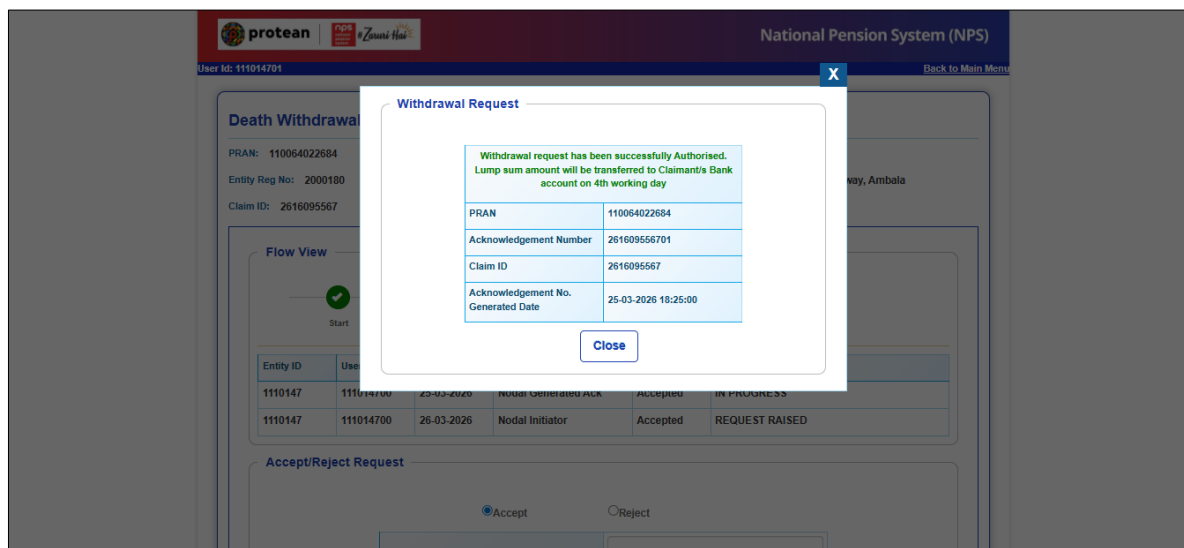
protean | NPS #Zaruri Hai

National Pension System (NPS)

User Id: 111014701

Back to Main Menu

Death Withdrawal

PRAN: 110064022684

Entity Reg No: 2000180

way, Ambala

Claim ID: 2616095567

Flow View

Start

| Entity ID | Use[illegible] | | | | |
|---|---|---|---|---|---|
| 1110147 | 111014700 | 25-03-2026 | Nodal Generated Ack | Accepted | IN PROGRESS |
| 1110147 | 111014700 | 26-03-2026 | Nodal Initiator | Accepted | REQUEST RAISED |

Accept/Reject Request

Accept Reject

X

Withdrawal Request

Withdrawal request has been successfully Authorised. Lump sum amount will be transferred to Claimant/s Bank account on 4th working day

| PRAN | 110064022684 |
|---|---|
| Acknowledgement Number | 261609556701 |
| Claim ID | 2616095567 |
| Acknowledgement No. Generated Date | 25-03-2026 18:25:00 |

Close